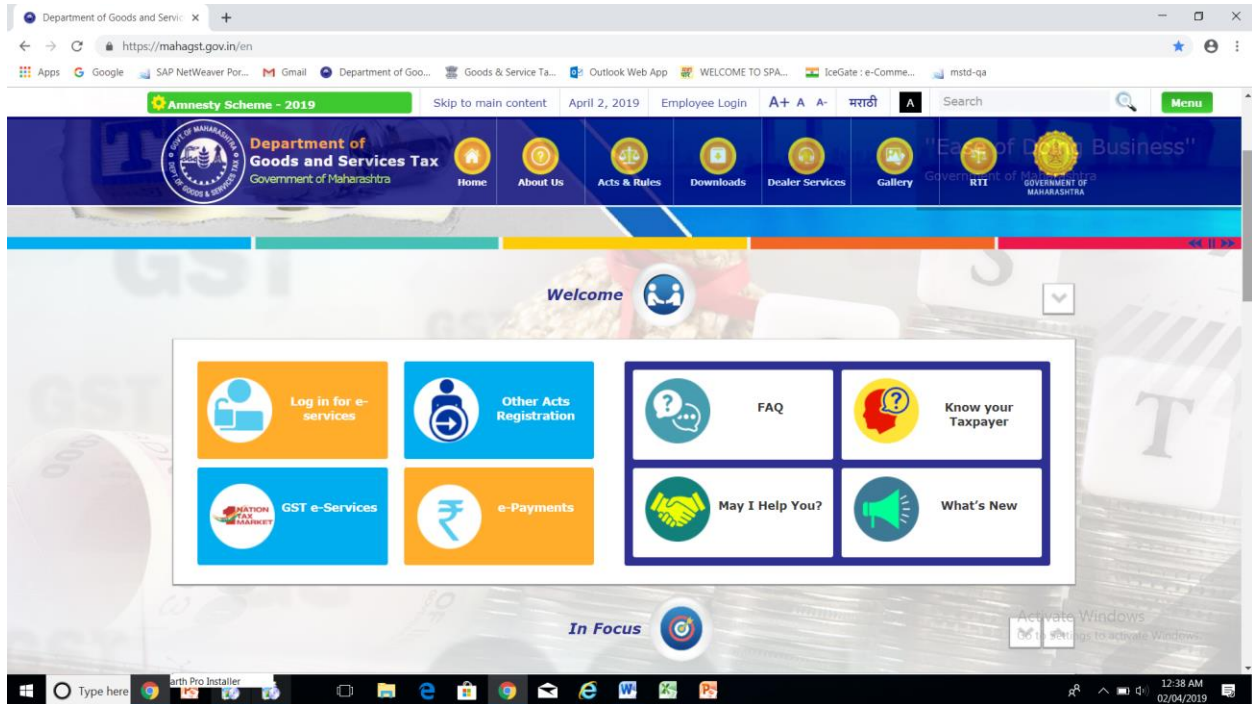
Department of Goods and Servic ×
https://mahagst.gov.in/en
Apps Google SAP NetWeaver Por... Gmail Department of Goo... Goods & Service Ta... Outlook Web App WELCOME TO SPA... IceGate : e-Comme... mstd-qa

Amnesty Scheme - 2019
Skip to main content April 2, 2019 Employee Login A+ A A- मराठी A Search Menu

Department of Goods and Services Tax
Government of Maharashtra
Home About Us Acts & Rules Downloads Dealer Services Gallery RTI GOVERNMENT OF MAHARASHTRA
"Ease of Doing Business"
Government of Maharashtra

Welcome

Log in for e-services
Other Acts Registration
FAQ
Know your Taxpayer
GST e-Services
e-Payments
May I Help You?
What's New

In Focus

Activate Windows
Go to Settings to activate Windows.

Type here
arth Pro Installer
12:38 AM
02/04/2019